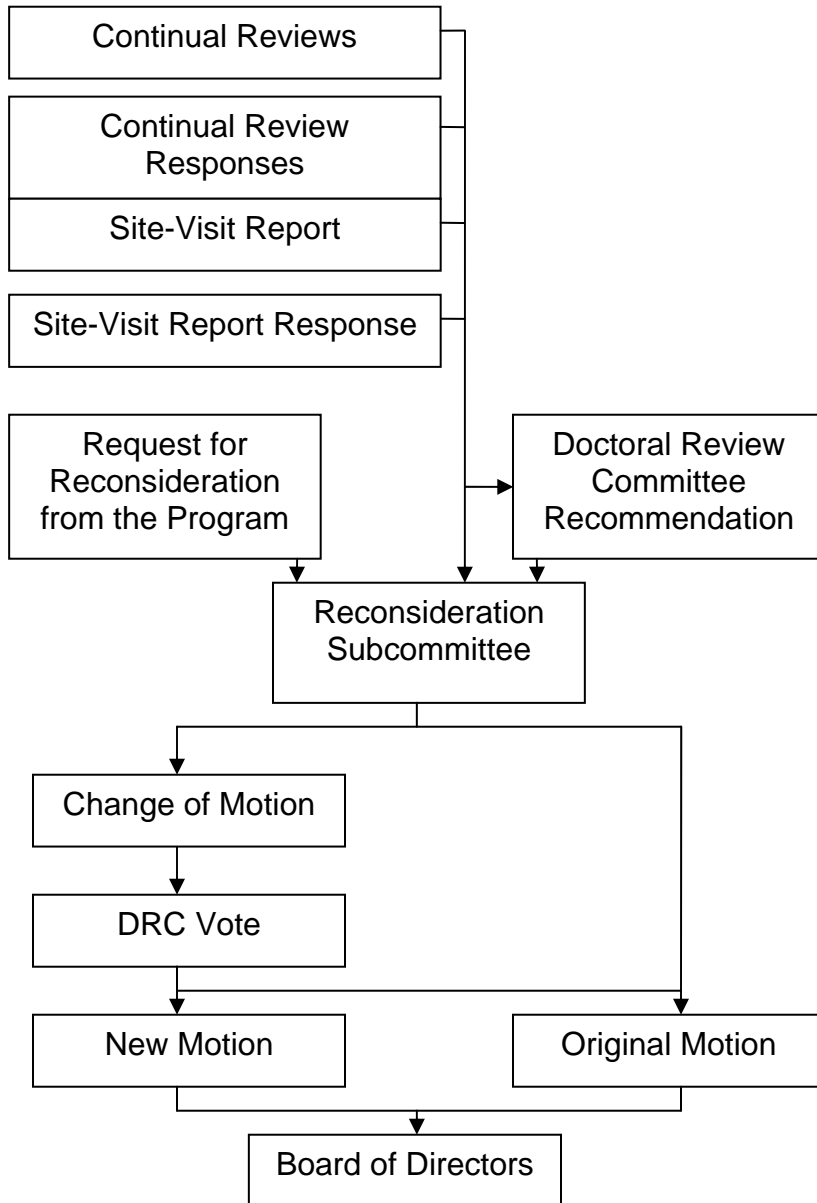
Continual Reviews

Continual Review Responses

Site-Visit Report

Site-Visit Report Response

Request for Reconsideration from the Program

Doctoral Review Committee Recommendation

Reconsideration Subcommittee

Change of Motion

DRC Vote

New Motion

Original Motion

Board of Directors